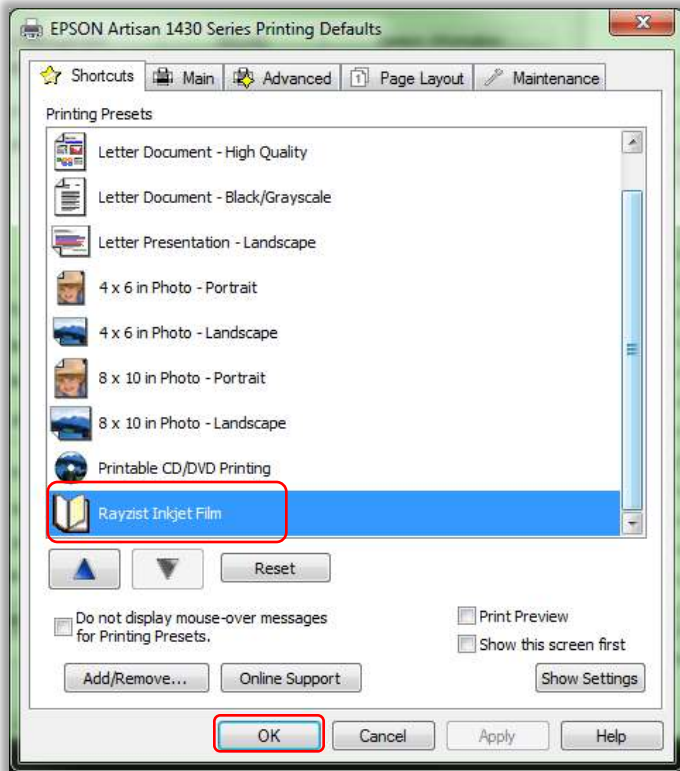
EPSON Artisan 1430 Series Printing Defaults

Shortcuts
Main
Advanced
Page Layout
Maintenance

Printing Presets

Letter Document - High Quality
Letter Document - Black/Grayscale
Letter Presentation - Landscape
4 x 6 in Photo - Portrait
4 x 6 in Photo - Landscape
8 x 10 in Photo - Portrait
8 x 10 in Photo - Landscape
Printable CD/DVD Printing
Rayzist Inkjet Film

Reset

Do not display mouse-over messages for Printing Presets.

Print Preview
Show this screen first

Add/Remove...
Online Support
Show Settings

OK
Cancel
Apply
Help